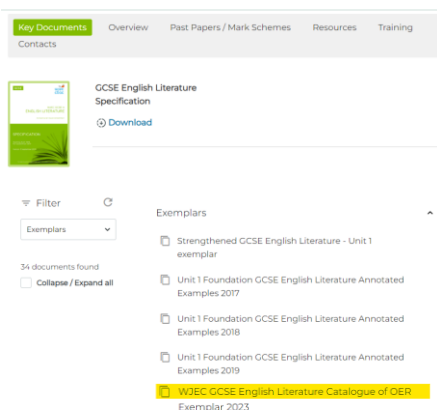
Key Documents Overview Past Papers / Mark Schemes Resources Training Contacts

GCSE English Literature Specification

Download

Filter

Exemplars

34 documents found

Collapse / Expand all

Exemplars

Strengthened GCSE English Literature - Unit 1 exemplar

Unit 1 Foundation GCSE English Literature Annotated Examples 2017

Unit 1 Foundation GCSE English Literature Annotated Examples 2018

Unit 1 Foundation GCSE English Literature Annotated Examples 2019

WJEC GCSE English Literature Catalogue of OER Exemplar 2023